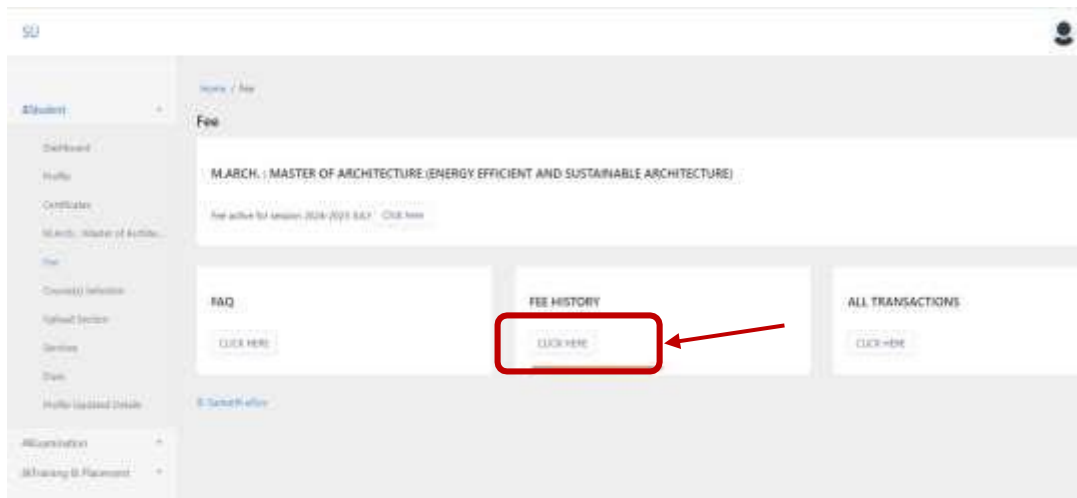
SU

Student

Dashboard

Profile

Certificates

M.Arch. : Master of Archite...

Fee

Course(s) Selection

Upload Section

Services

Dues

Profile Updated Details

Examination

Training & Placement

Home / Fee

Fee

M.ARCH. : MASTER OF ARCHITECTURE (ENERGY EFFICIENT AND SUSTAINABLE ARCHITECTURE)

Fee active for session 2024-2025 JULY   Click here

FAQ

CLICK HERE

FEE HISTORY

CLICK HERE

ALL TRANSACTIONS

CLICK HERE

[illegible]